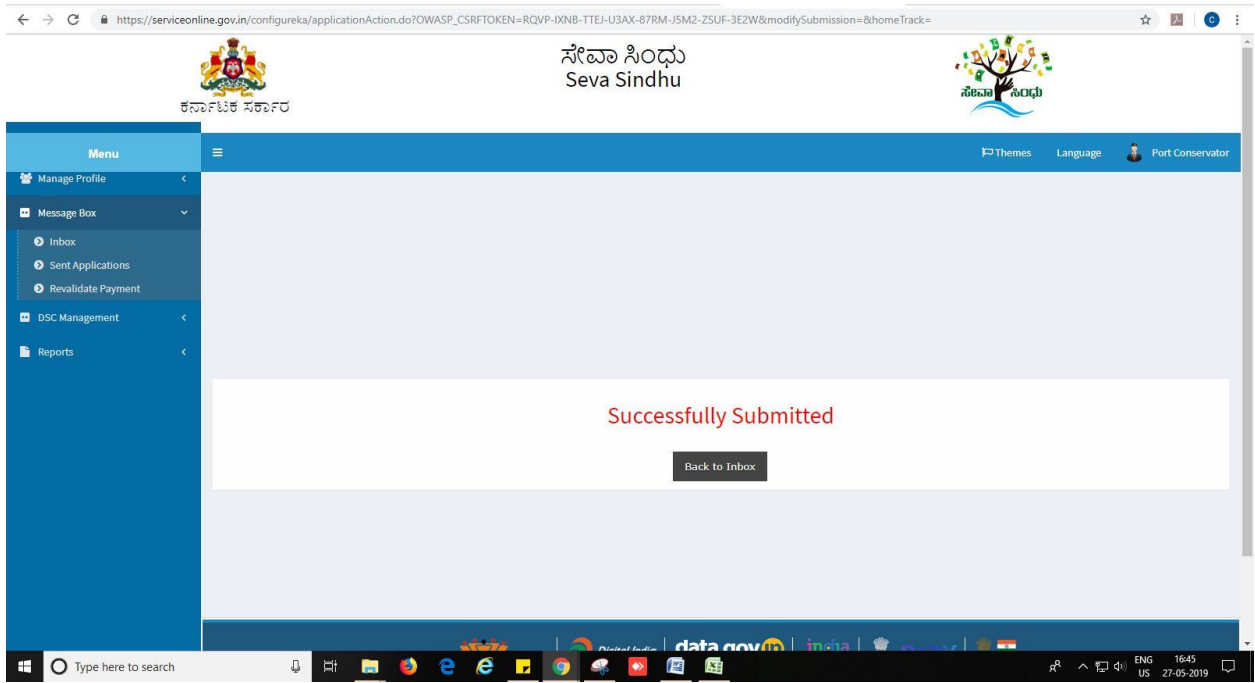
https://serviceonline.gov.in/configureka/applicationAction.do?OWASP_CSRFTOKEN=RQVP-IXNB-TTEJ-U3AX-87RM-J5M2-ZSUF-3E2W&modifySubmission=&homeTrack=

ಕರ್ನಾಟಕ ಸರ್ಕಾರ

ಸೇವಾ ಸಿಂಧು
Seva Sindhu

ಸೇವಾ ಸಿಂಧು

Menu

Themes Language Port Conservator

Manage Profile
Message Box
Inbox
Sent Applications
Revalidate Payment
DSC Management
Reports

Successfully Submitted

Back to Inbox

Digital India data.gov.in india

Type here to search

ENG US 16:45 27-05-2019